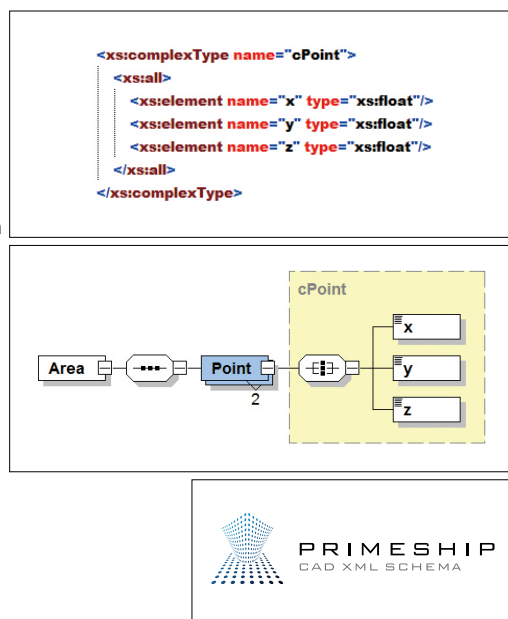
<xs:complexType name="cPoint">
<xs:all>
<xs:element name="x" type="xs:float"/>
<xs:element name="y" type="xs:float"/>
<xs:element name="z" type="xs:float"/>
</xs:all>
</xs:complexType>

cPoint

Area

Point

2

x

y

z

PRIMESHIP
CAD XML SCHEMA